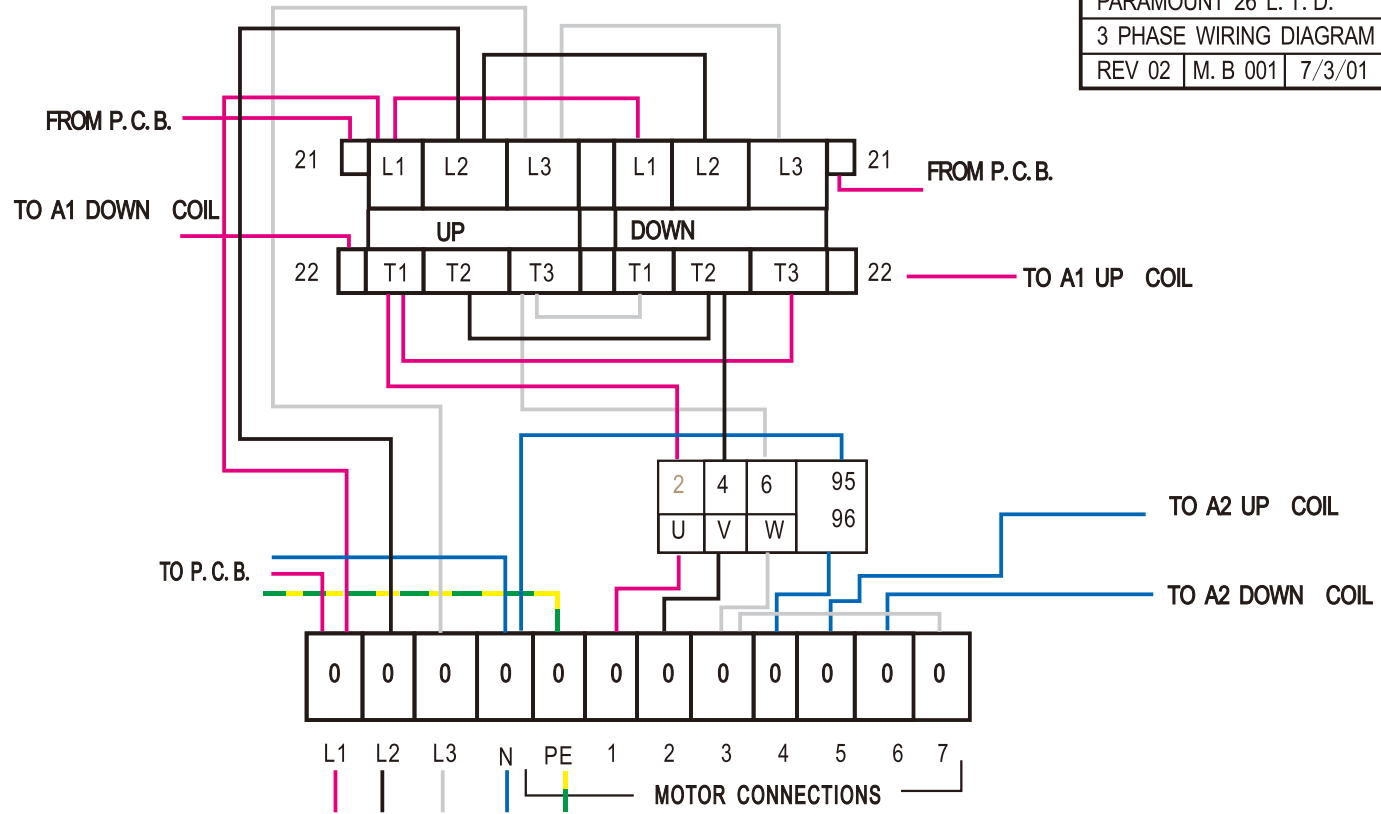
PARAMOUNT 26 L. T. D.

3 PHASE WIRING DIAGRAM

| REV 02 | M. B 001 | 7/3/01 |
|---|---|---|

FROM P. C. B.

21

L1 L2 L3 L1 L2 L3

21

FROM P. C. B.

TO A1 DOWN COIL

UP

DOWN

22

T1 T2 T3 T1 T2 T3

22

TO A1 UP COIL

2 4 6 95

96

U V W

TO A2 UP COIL

TO P. C. B.

TO A2 DOWN COIL

0 0 0 0 0 0 0 0 0 0 0 0

L1 L2 L3 N PE 1 2 3 4 5 6 7

MOTOR CONNECTIONS